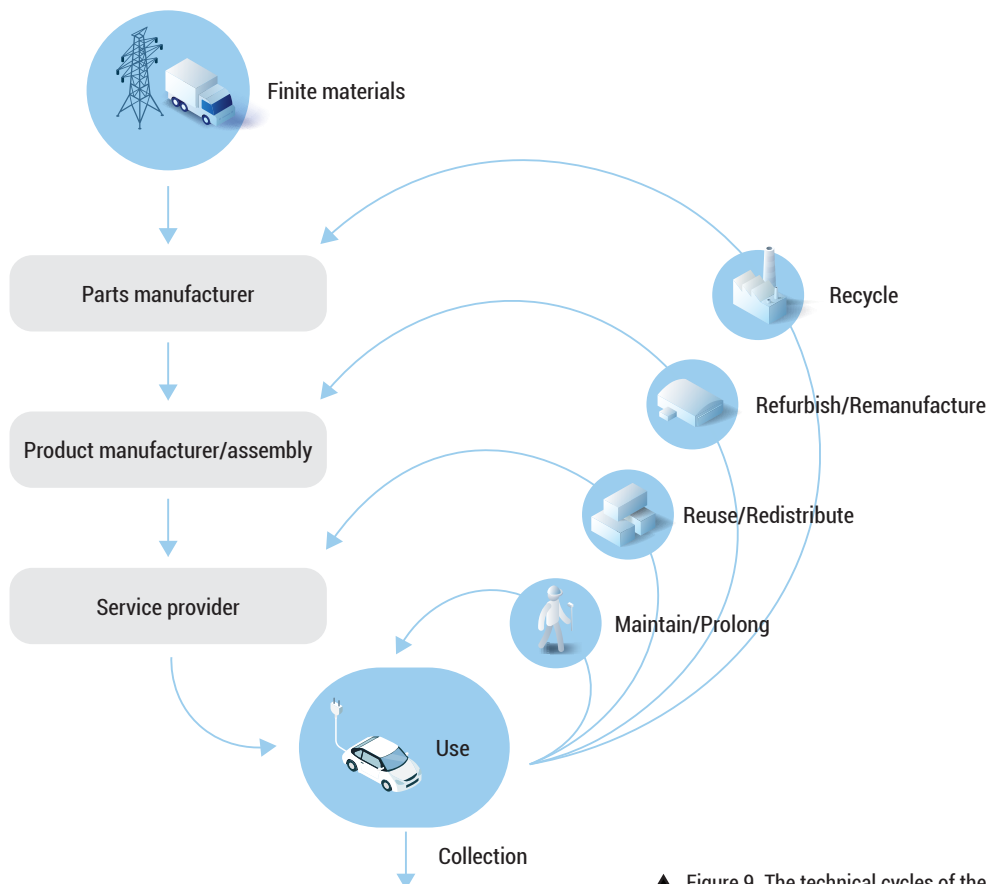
Finite materials

Parts manufacturer

Product manufacturer/assembly

Service provider

Use

Collection

Recycle

Refurbish/Remanufacture

Reuse/Redistribute

Maintain/Prolong

▲ Figure 9. The technical cycles of the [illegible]